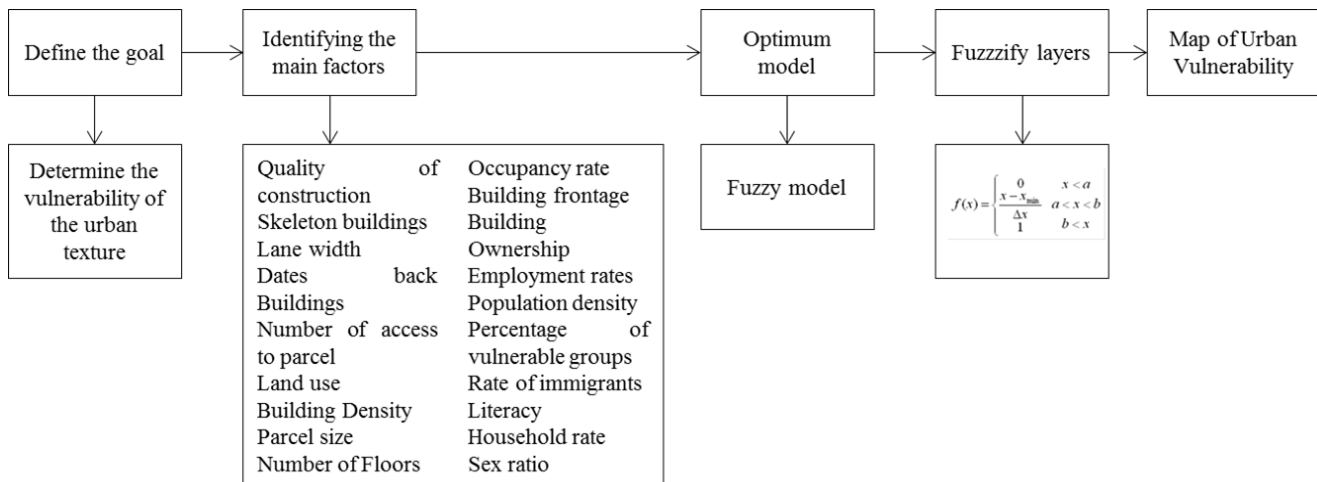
Define the goal

Identifying the main factors

Optimum model

Fuzzzify layers

Map of Urban Vulnerability

Determine the vulnerability of the urban texture

Quality of construction
Skeleton buildings
Lane width
Dates back Buildings
Number of access to parcel
Land use
Building Density
Parcel size
Number of Floors

Occupancy rate
Building frontage
Building Ownership
Employment rates
Population density
Percentage of vulnerable groups
Rate of immigrants
Literacy
Household rate
Sex ratio

Fuzzy model

$f(x) = \begin{cases} 0 & x < a \\ \frac{x - x_{\min}}{\Delta x} & a < x < b \\ 1 & b < x \end{cases}$